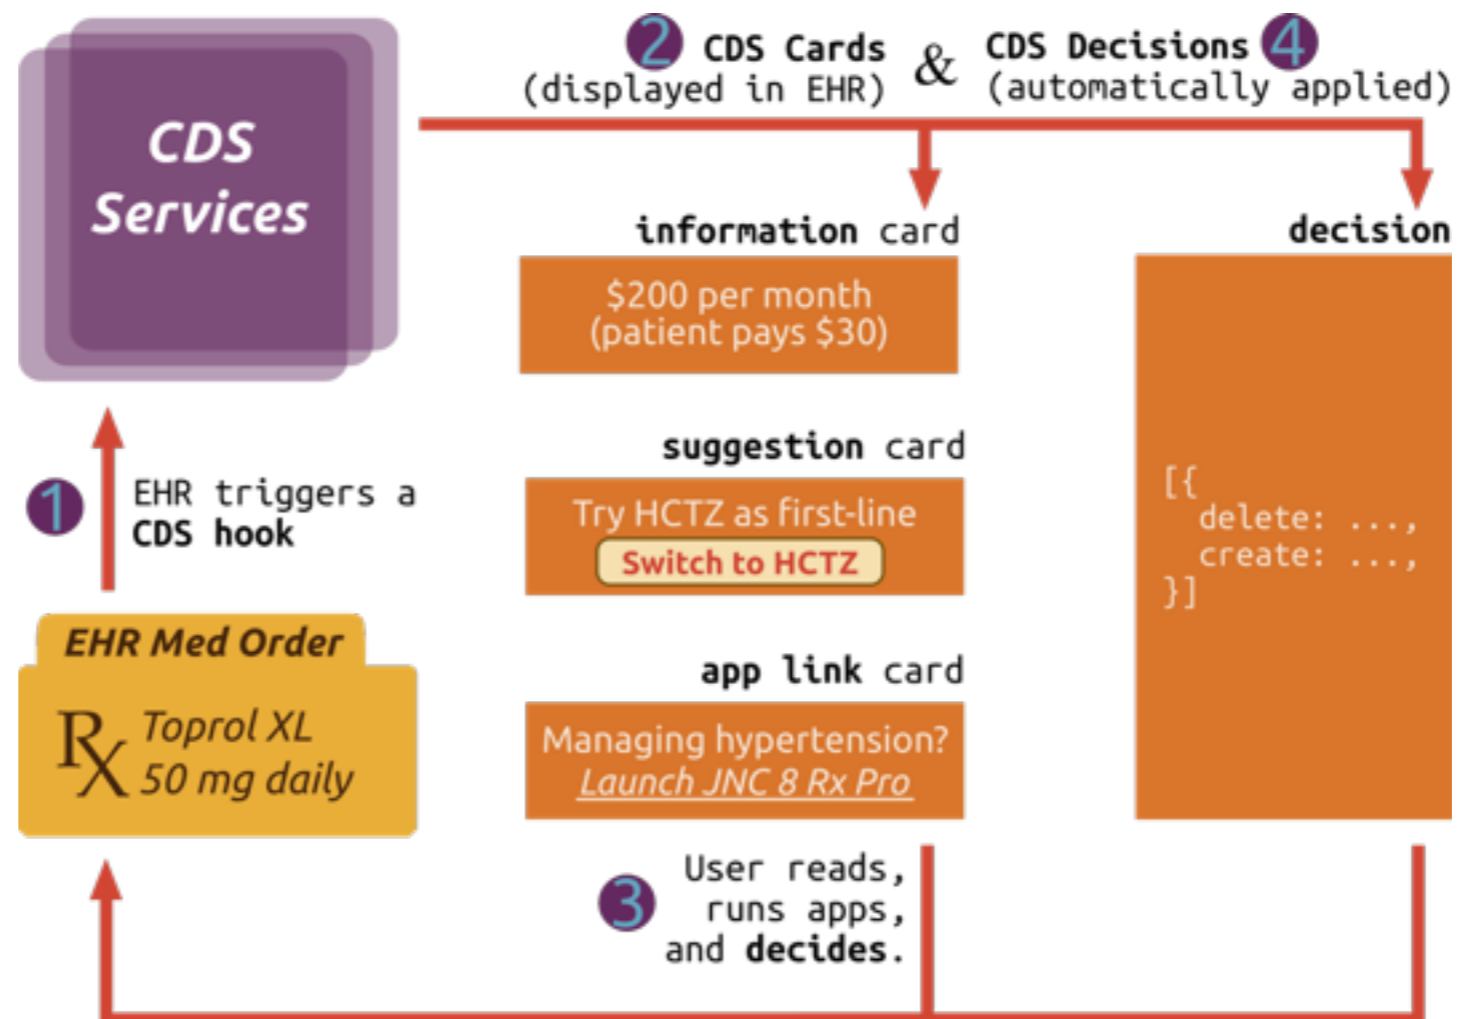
CDS Services

2 CDS Cards (displayed in EHR) & CDS Decisions 4 (automatically applied)

information card

$200 per month (patient pays $30)

suggestion card

Try HCTZ as first-line

Switch to HCTZ

app link card

Managing hypertension?
Launch JNC 8 Rx Pro

decision

[{
delete: ...,
create: ...,
}]

1 EHR triggers a CDS hook

EHR Med Order

Rx Toprol XL 50 mg daily

3 User reads, runs apps, and decides.